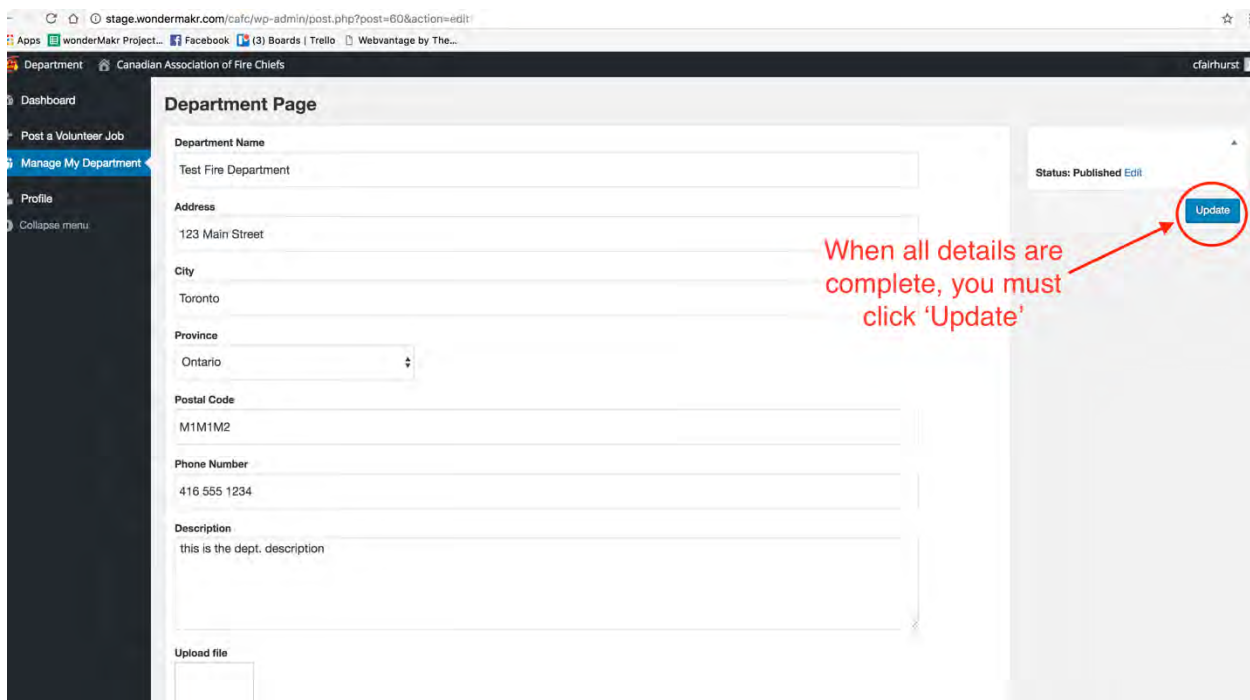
stage.wondermakr.com/cafc/wp-admin/post.php?post=60&action=edit

Apps wonderMakr Project... Facebook (3) Boards | Trello Webvantage by The...

Department Canadian Association of Fire Chiefs cfairhurst

Dashboard
Post a Volunteer Job
Manage My Department
Profile
Collapse menu

Department Page

Department Name
Test Fire Department

Address
123 Main Street

City
Toronto

Province
Ontario

Postal Code
M1M1M2

Phone Number
416 555 1234

Description
this is the dept. description

Upload file

Status: Published Edit

Update

When all details are complete, you must click 'Update'